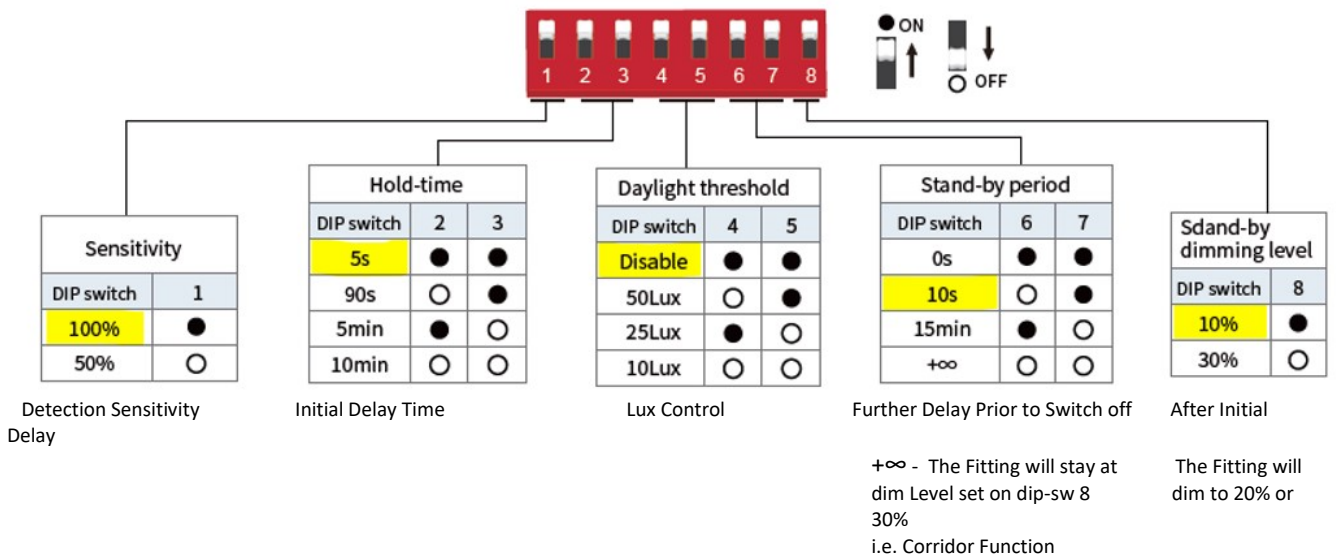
1 2 3 4 5 6 7 8

● ON

○ OFF

Sensitivity

| DIP switch | 1 |
|---|---|
| 100% | ● |
| 50% | ○ |

Detection Sensitivity

Hold-time

| DIP switch | 2 | 3 |
|---|---|---|
| 5s | ● | ● |
| 90s | ○ | ● |
| 5min | ● | ○ |
| 10min | ○ | ○ |

Initial Delay Time

Daylight threshold

| DIP switch | 4 | 5 |
|---|---|---|
| Disable | ● | ● |
| 50Lux | ○ | ● |
| 25Lux | ● | ○ |
| 10Lux | ○ | ○ |

Lux Control

Stand-by period

| DIP switch | 6 | 7 |
|---|---|---|
| 0s | ● | ● |
| 10s | ○ | ● |
| 15min | ● | ○ |
| +∞ | ○ | ○ |

Further Delay Prior to Switch off

Sdand-by dimming level

| DIP switch | 8 |
|---|---|
| 10% | ● |
| 30% | ○ |

After Initial Delay

+∞ - The Fitting will stay at dim Level set on dip-sw 8 30%
i.e. Corridor Function

The Fitting will dim to 20% or